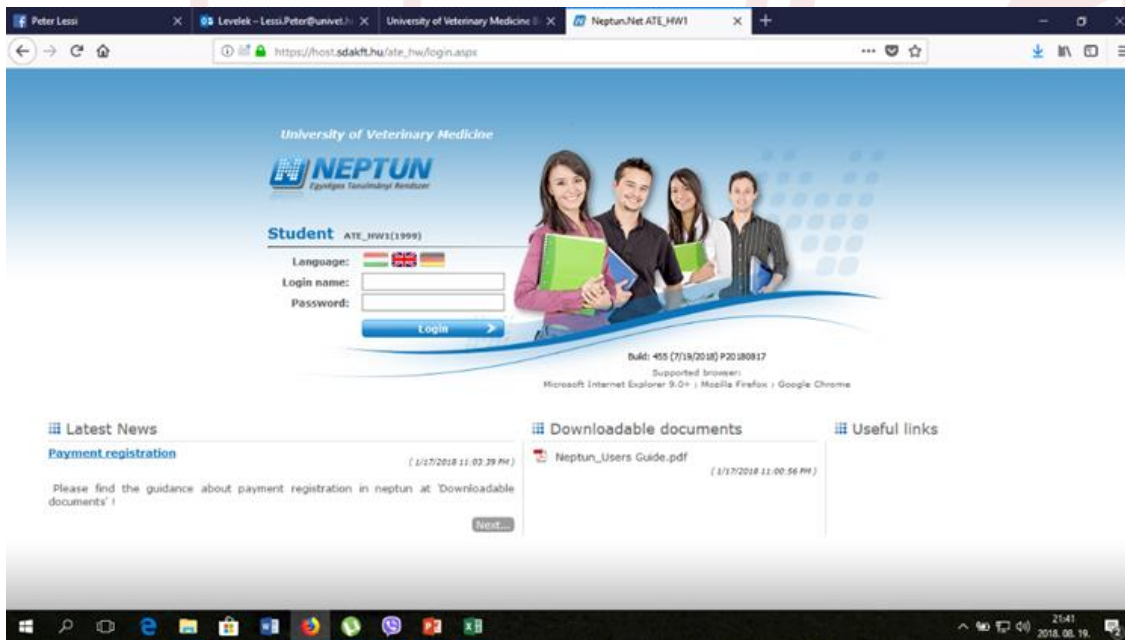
Peter Lessi
Levelek – Lessi.Peter@univet.h
University of Veterinary Medicine B
Neptun.Net ATE_HW1

https://host.sdakft.hu/ate_hw/login.aspx

University of Veterinary Medicine
NEPTUN
Egységes Tanulmányi Rendszer

Student ATE_HW1(1999)
Language:
Login name:
Password:
Login

Build: 455 (7/19/2018) P20180817
Supported browser:
Microsoft Internet Explorer 9.0+ ; Mozilla Firefox ; Google Chrome

Latest News
Payment registration
( 1/17/2018 11:03:39 PM )
Please find the guidance about payment registration in neptun at 'Downloadable documents' !
Next...

Downloadable documents
Neptun_Users Guide.pdf
( 1/17/2018 11:00:56 PM )

Useful links

21:41
2018. 08. 19.